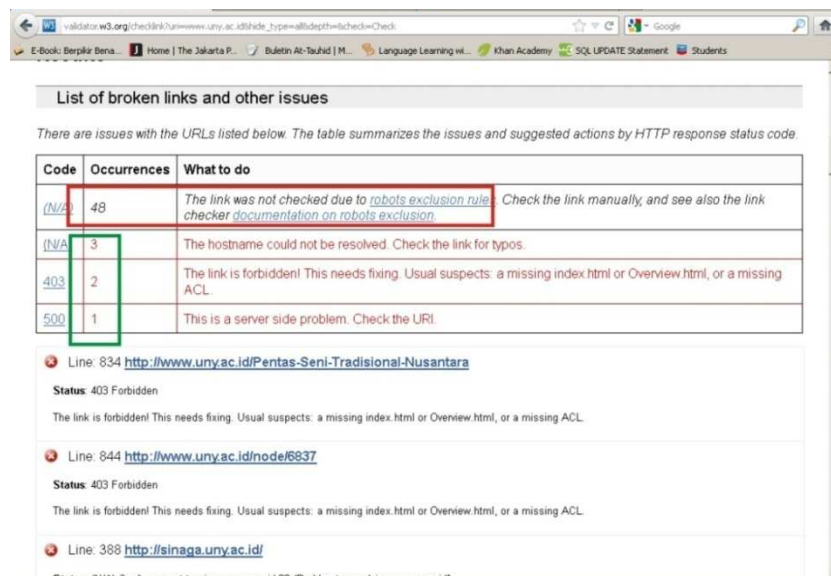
validator.w3.org/checklink?uri=www.uny.ac.id&hide_type=all&depth=&check=Check

Google

E-Book: Berpikir Bena... Home | The Jakarta P... Buletin At-Tauhid | M... Language Learning wi... Khan Academy SQL UPDATE Statement Students

List of broken links and other issues

There are issues with the URLs listed below. The table summarizes the issues and suggested actions by HTTP response status code.

| Code | Occurrences | What to do |
|---|---|---|
| (N/A) | 48 | The link was not checked due to robots exclusion rules. Check the link manually, and see also the link checker documentation on robots exclusion. |
| (N/A) | 3 | The hostname could not be resolved. Check the link for typos. |
| 403 | 2 | The link is forbidden! This needs fixing. Usual suspects: a missing index.html or Overview.html, or a missing ACL. |
| 500 | 1 | This is a server side problem. Check the URI. |

Line: 834 http://www.uny.ac.id/Pentas-Seni-Tradisional-Nusantara

Status: 403 Forbidden

The link is forbidden! This needs fixing. Usual suspects: a missing index.html or Overview.html, or a missing ACL.

Line: 844 http://www.uny.ac.id/node/6837

Status: 403 Forbidden

The link is forbidden! This needs fixing. Usual suspects: a missing index.html or Overview.html, or a missing ACL.

Line: 388 http://sinaga.uny.ac.id/

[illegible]